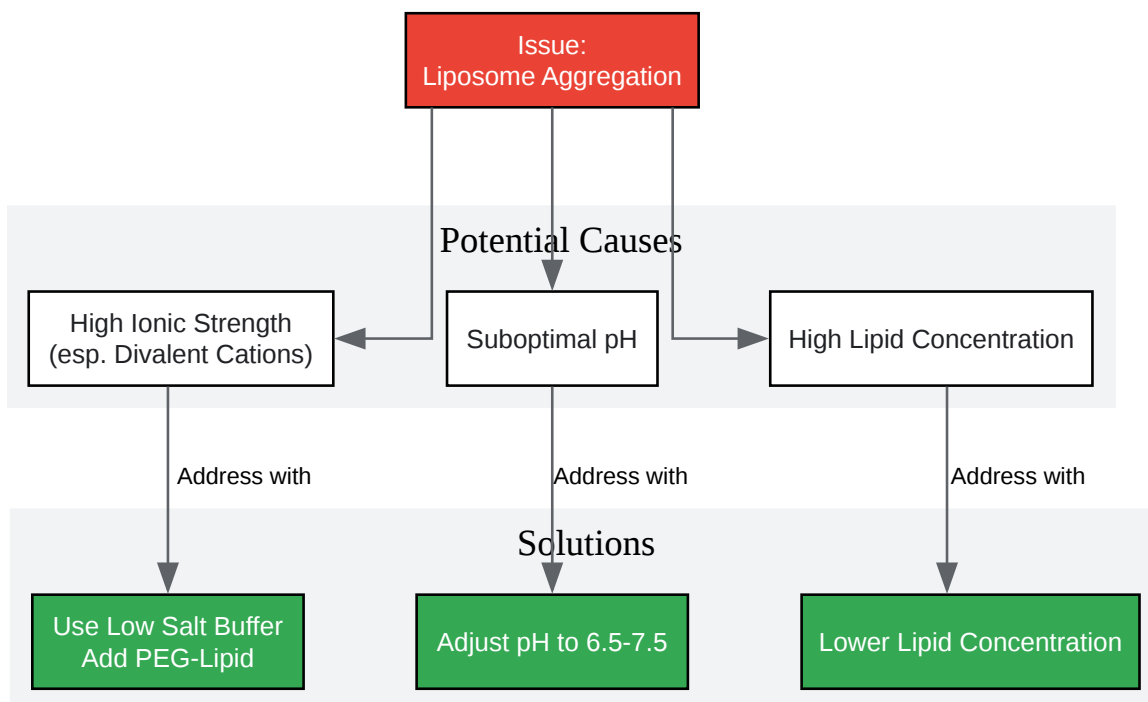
Issue:
Liposome Aggregation

Potential Causes

High Ionic Strength
(esp. Divalent Cations)

Suboptimal pH

High Lipid Concentration

Address with

Address with

Address with

Solutions

Use Low Salt Buffer
Add PEG-Lipid

Adjust pH to 6.5-7.5

Lower Lipid Concentration